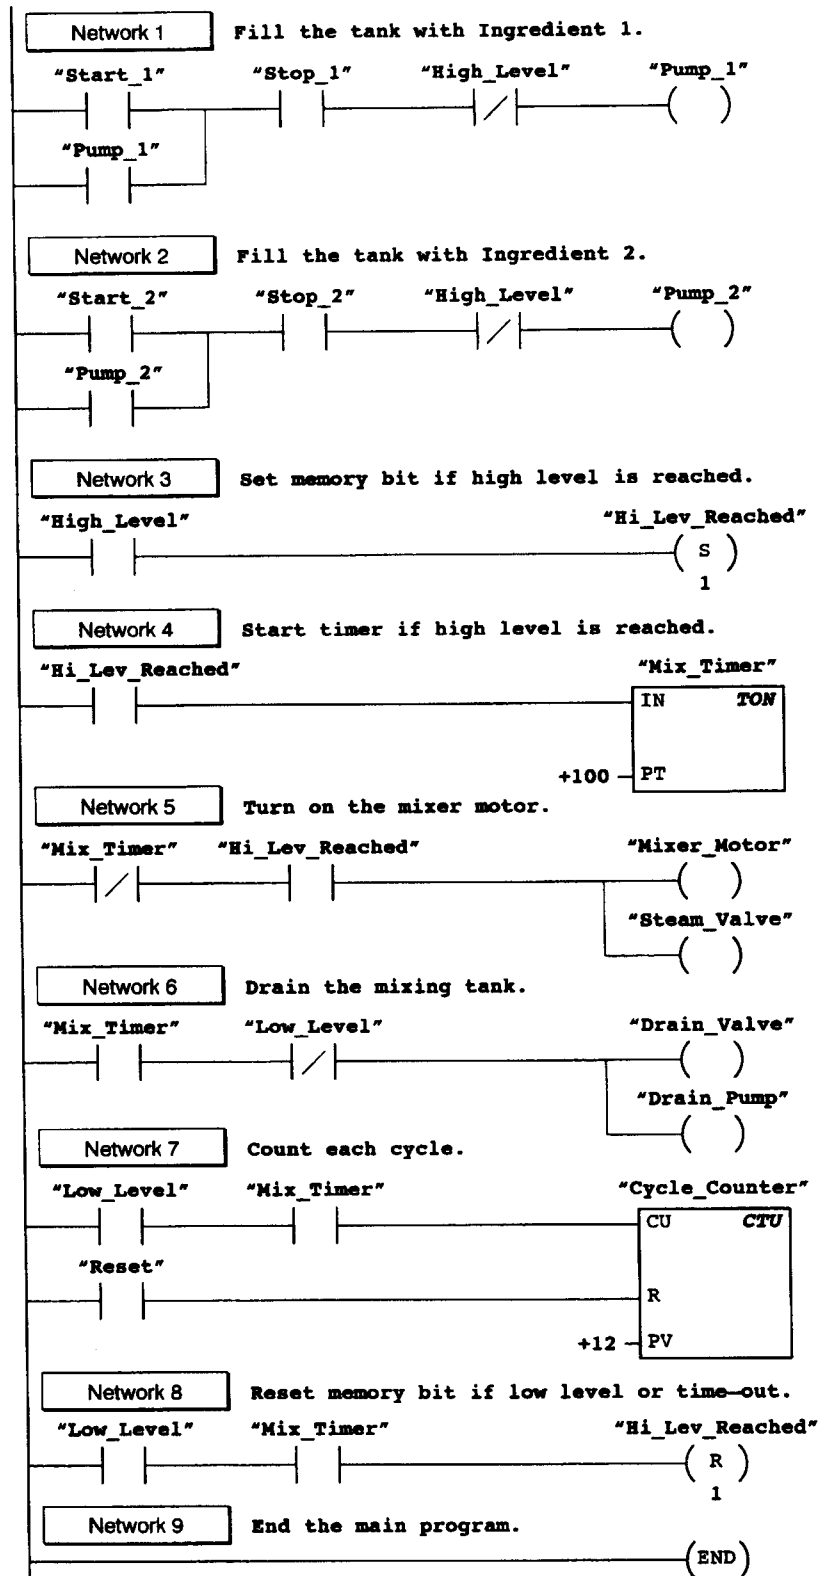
Network 1 Fill the tank with Ingredient 1.

"Start_1" "Stop_1" "High_Level" "Pump_1"

"Pump_1"

Network 2 Fill the tank with Ingredient 2.

"Start_2" "Stop_2" "High_Level" "Pump_2"

"Pump_2"

Network 3 Set memory bit if high level is reached.

"High_Level" "Hi_Lev_Reached"

S

1

Network 4 Start timer if high level is reached.

"Hi_Lev_Reached" "Mix_Timer"

IN TON

+100 PT

Network 5 Turn on the mixer motor.

"Mix_Timer" "Hi_Lev_Reached" "Mixer_Motor"

"Steam_Valve"

Network 6 Drain the mixing tank.

"Mix_Timer" "Low_Level" "Drain_Valve"

"Drain_Pump"

Network 7 Count each cycle.

"Low_Level" "Mix_Timer" "Cycle_Counter"

CU CTU

"Reset"

R

+12 PV

Network 8 Reset memory bit if low level or time-out.

"Low_Level" "Mix_Timer" "Hi_Lev_Reached"

R

1

Network 9 End the main program.

END